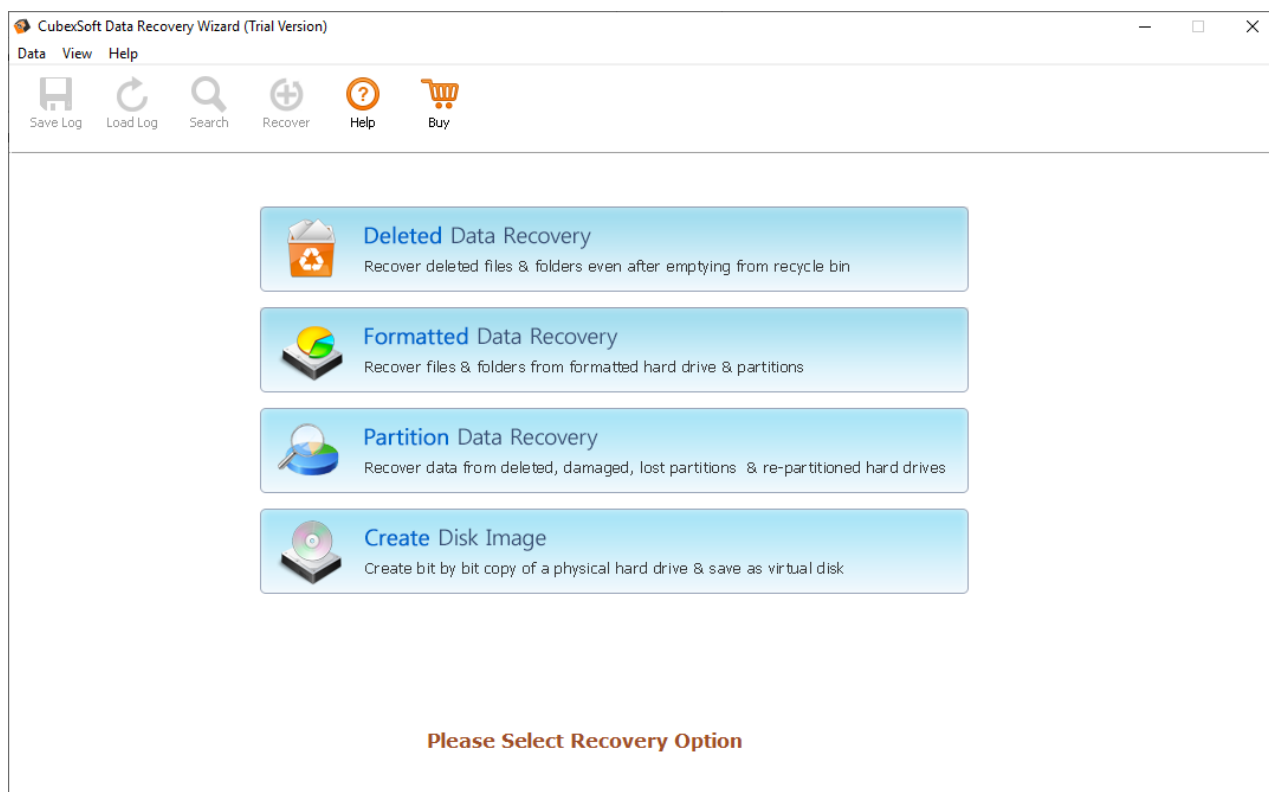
CubexSoft Data Recovery Wizard (Trial Version)

Data View Help

Save Log Load Log Search Recover Help Buy

Deleted Data Recovery
Recover deleted files & folders even after emptying from recycle bin

Formatted Data Recovery
Recover files & folders from formatted hard drive & partitions

Partition Data Recovery
Recover data from deleted, damaged, lost partitions & re-partitioned hard drives

Create Disk Image
Create bit by bit copy of a physical hard drive & save as virtual disk

Please Select Recovery Option